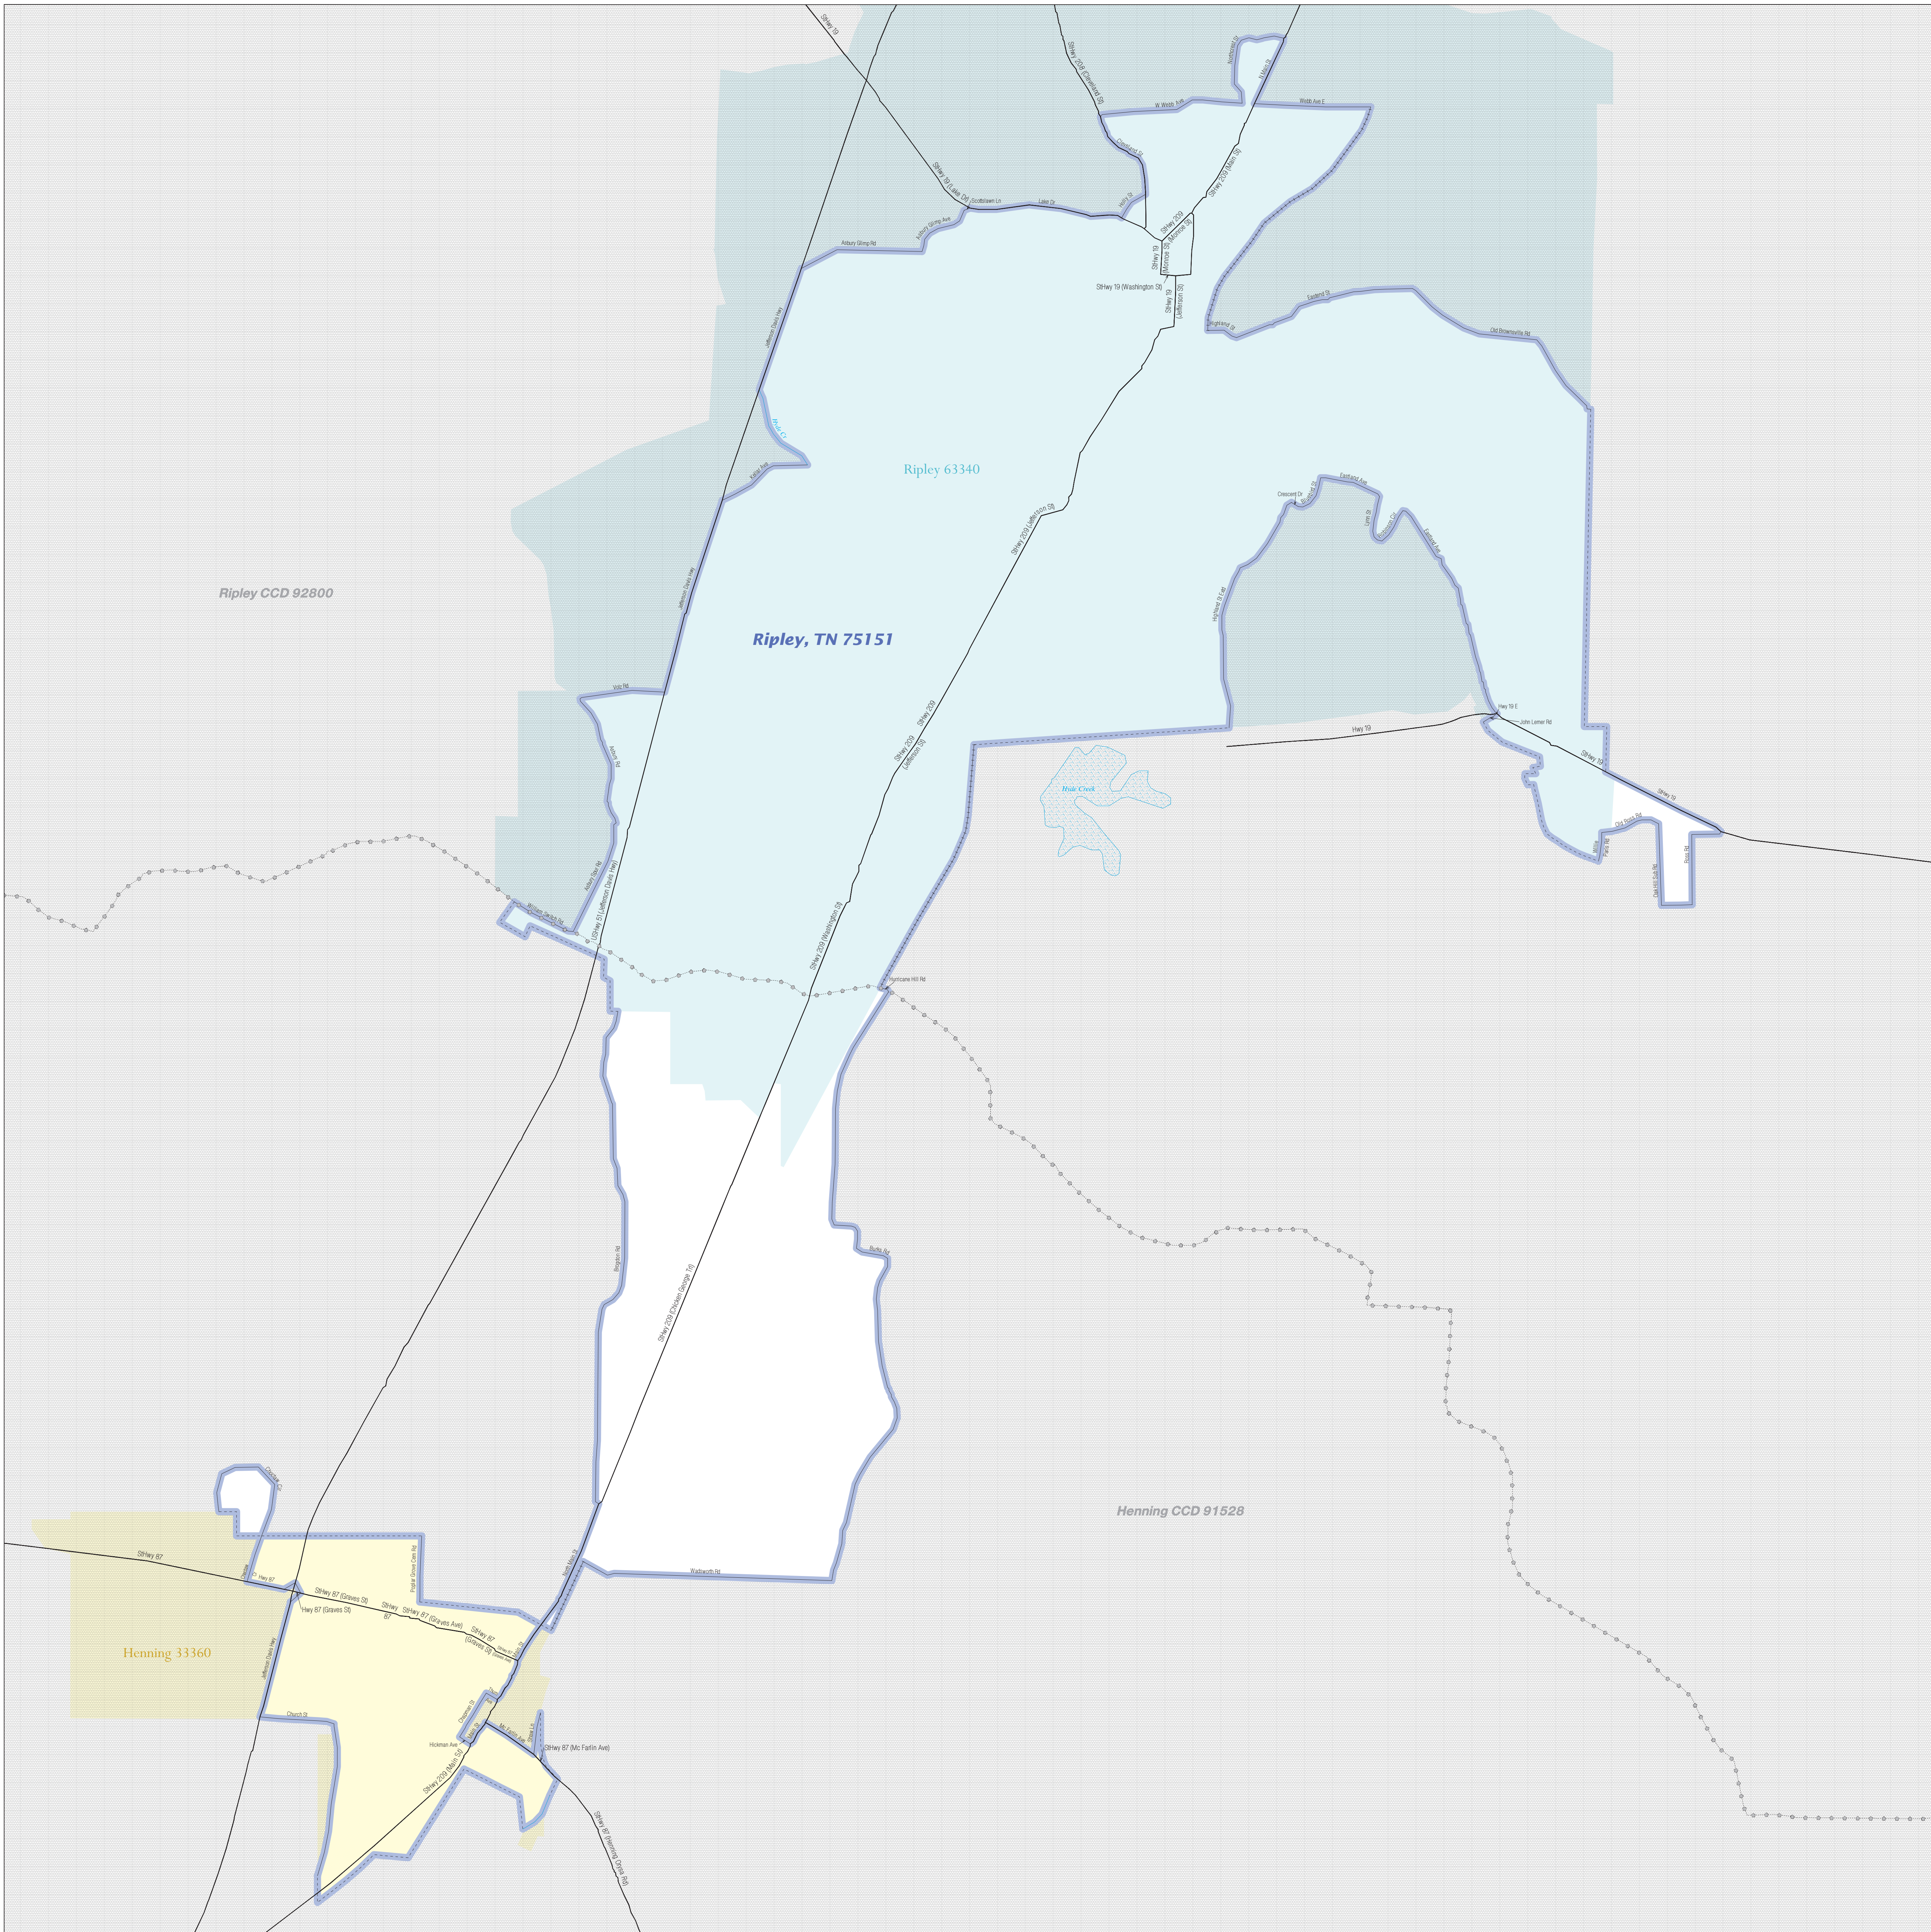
StHwy 19
StHwy 209 (Cleveland St)
Northwood St
Hales St
W Webb Ave
Webb Ave E
Cleveland St
StHwy 209 (Main St)
StHwy 19 (Lake Dr)
Scottsdown Ln
Lake Dr
Holly Dr
StHwy 209
Monroe St
StHwy 19
Asbury Grimg Ave
Asbury Grimg Rd
StHwy 19 (Washington St)
StHwy 19
(Jefferson St)
Eastend St
Highland St
Old Brownsville Rd
Jefferson Davis Hwy
Hyde Cr
Keller Ave
Ripley 63340
StHwy 209 (Jefferson St)
Crescent Dr
Eastland Ave
Lyles St
Eastland Ave
Highland St Ext
Ripley CCD 92800
Jefferson Davis Hwy
Ripley, TN 75151
Volz Rd
StHwy 209
StHwy 209
(Jefferson St)
Hwy 19 E
John Lemer Rd
Hwy 19
StHwy 19
Hyde Creek
StHwy 19
Old Ross Rd
Ross Rd
Bell Rd
Hodge Shaw Rd
US Hwy 51 (Jefferson Davis Hwy)
William Carter Rd
StHwy 209 (Washington St)
Hurricane Hill Rd
Bodley Rd
Brighton Rd
StHwy 209 (Chicken George Trl)
Henning CCD 91528
Chelsea Ct
StHwy 87
Hwy 87
Poplar Grove Cem Rd
South Main St
Wadsworth Rd
StHwy 87 (Graves St)
Hwy 87 (Graves St)
StHwy 87 (Graves Ave)
87
StHwy 87
(Graves St)
Henning 33360
Jefferson Davis Hwy
Church St
Hickman Ave
StHwy 209 (Main St)
Mc Farlin Ave
StHwy 87 (Mc Farlin Ave)
StHwy 87 (Henning Dixie Rd)